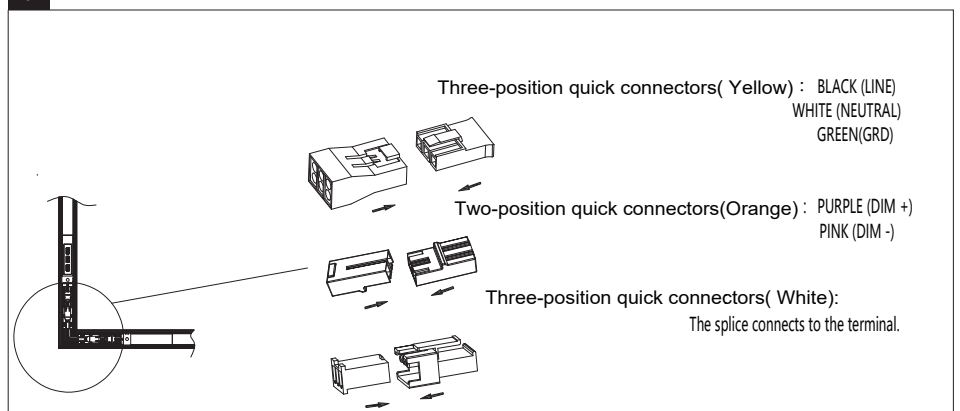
Three-position quick connectors( Yellow)： BLACK (LINE)
WHITE (NEUTRAL)
GREEN(GRD)

Two-position quick connectors(Orange)： PURPLE (DIM +)
PINK (DIM -)

Three-position quick connectors( White):
The splice connects to the terminal.